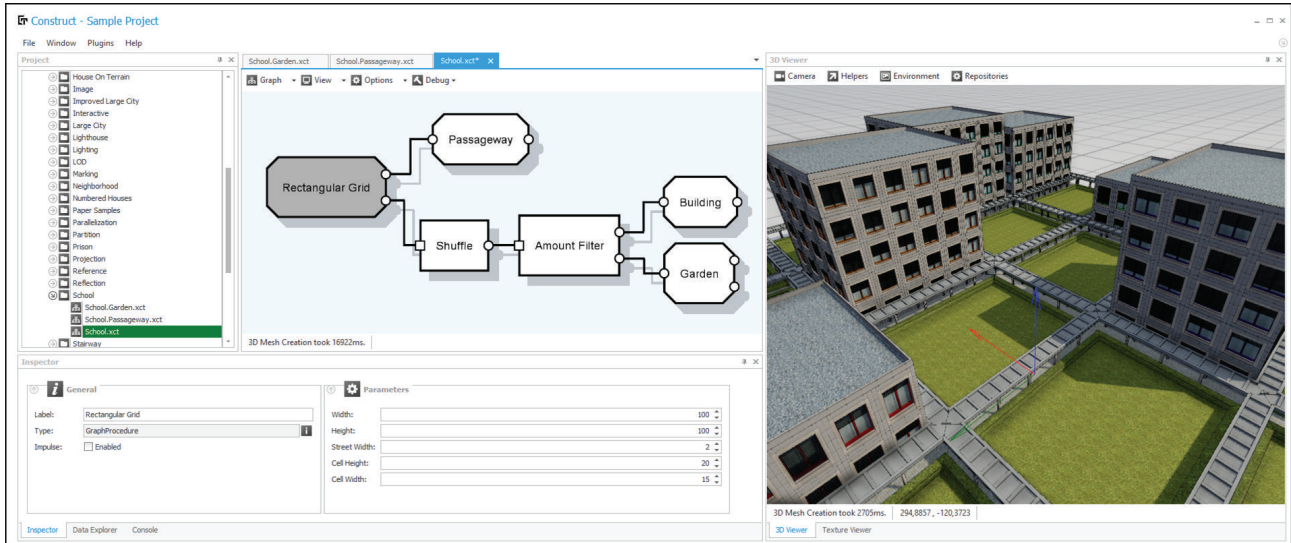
Construct - Sample Project

File Window Plugins Help

Project

House On Terrain
Image
Improved Large City
Interactive
Large City
Lighthouse
Lighting
LOD
Marking
Neighborhood
Numbered Houses
Paper Samples
Parallelization
Partition
Prison
Projection
Reference
Reflection
School
School.Garden.xct
School.Passageway.xct
School.xct
Stairway

School.Garden.xct School.Passageway.xct School.xct*

Graph View Options Debug

Passageway
Rectangular Grid
Building
Shuffle
Amount Filter
Garden

3D Mesh Creation took 16922ms.

3D Viewer

Camera Helpers Environment Repositories

3D Mesh Creation took 2705ms. 294,8857 , -120,3723

3D Viewer Texture Viewer

Inspector

General

Label: Rectangular Grid
Type: GraphProcedure
Impulse: Enabled

Parameters

| | |
|---|---|
| Width: | 100 |
| Height: | 100 |
| Street Width: | 2 |
| Cell Height: | 20 |
| Cell Width: | 15 |

Inspector Data Explorer Console